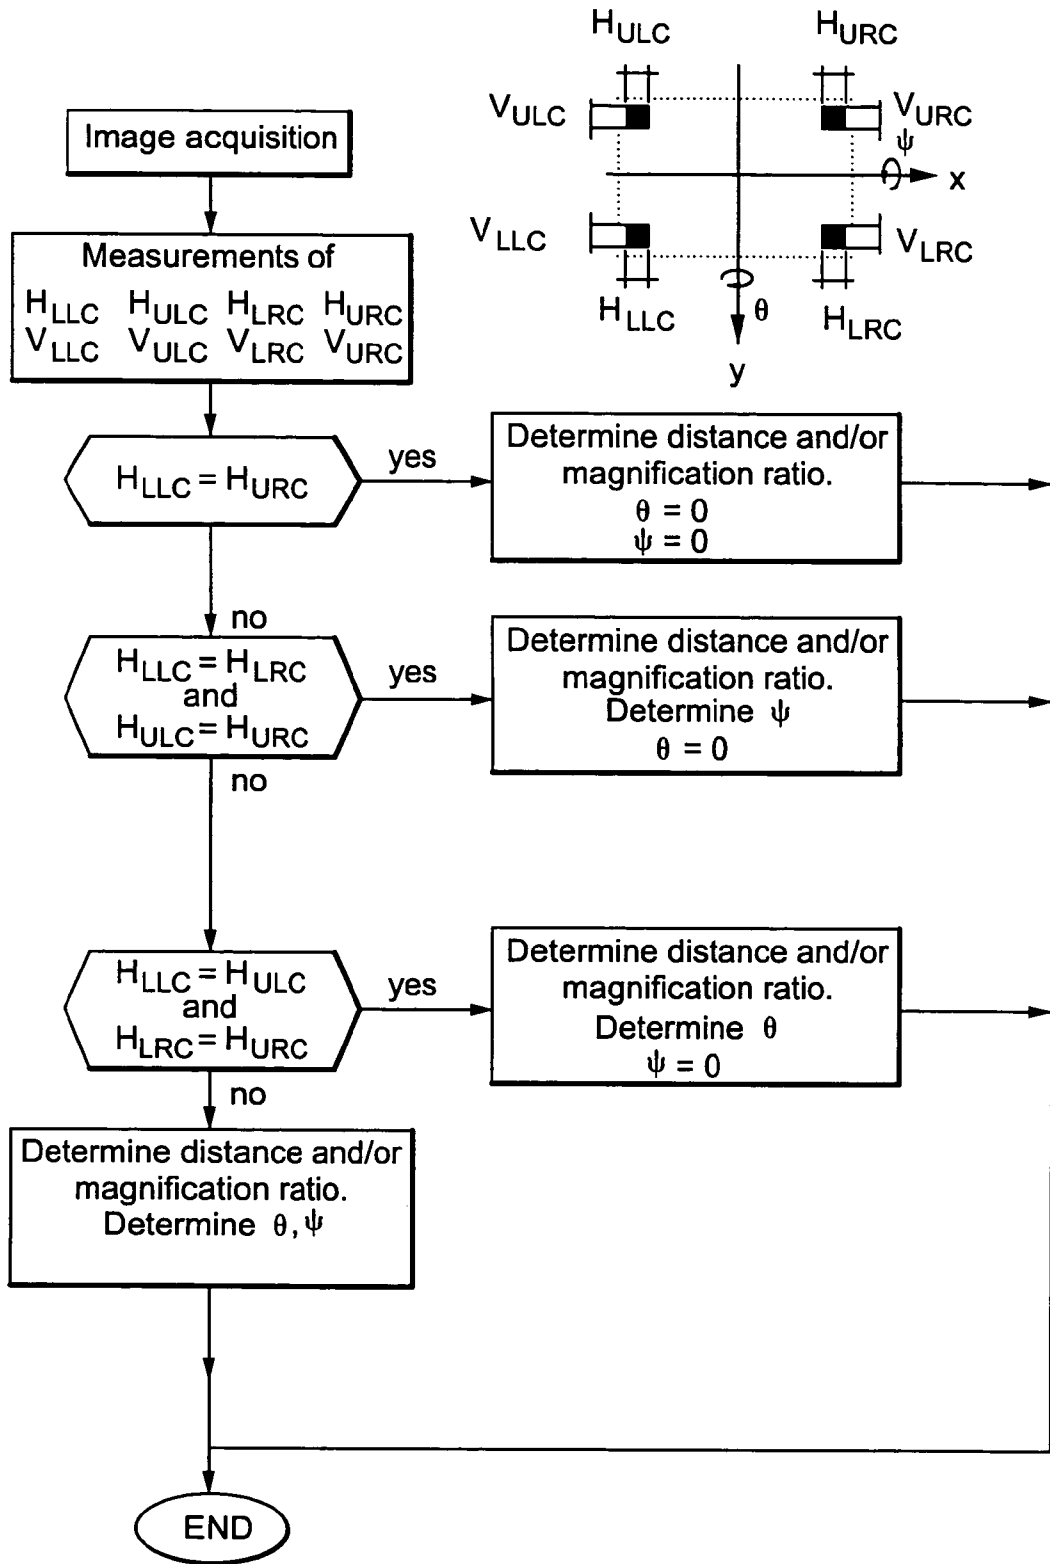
$H_{ULC}$ $H_{URC}$

$V_{ULC}$ $V_{URC}$

$\psi$

x

$V_{LLC}$ $V_{LRC}$

$H_{LLC}$ $\theta$ $H_{LRC}$

y

Image acquisition

Measurements of
$H_{LLC}$ $H_{ULC}$ $H_{LRC}$ $H_{URC}$
$V_{LLC}$ $V_{ULC}$ $V_{LRC}$ $V_{URC}$

$H_{LLC} = H_{URC}$

yes

Determine distance and/or magnification ratio.
$\theta = 0$
$\psi = 0$

no

$H_{LLC} = H_{LRC}$ and $H_{ULC} = H_{URC}$

yes

Determine distance and/or magnification ratio.
Determine $\psi$
$\theta = 0$

no

$H_{LLC} = H_{ULC}$ and $H_{LRC} = H_{URC}$

yes

Determine distance and/or magnification ratio.
Determine $\theta$
$\psi = 0$

no

Determine distance and/or magnification ratio.
Determine $\theta, \psi$

END